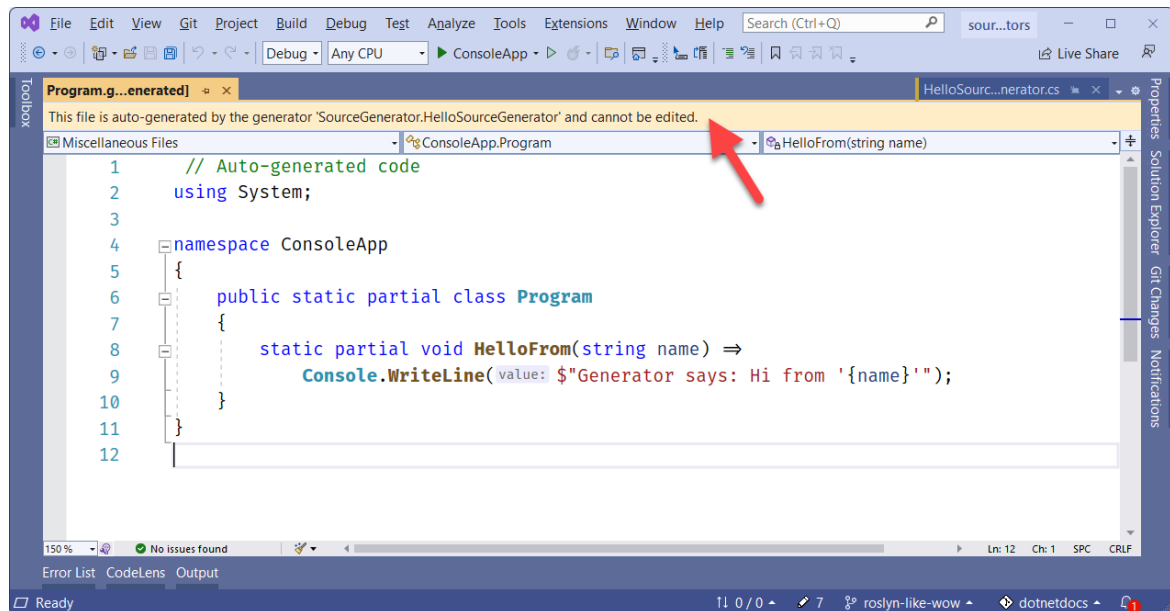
File Edit View Git Project Build Debug Test Analyze Tools Extensions Window Help Search (Ctrl+Q) sour...tors

Debug Any CPU ConsoleApp Live Share

Toolbox

Program.g...enerated] HelloSourc...nerator.cs

This file is auto-generated by the generator 'SourceGenerator.HelloSourceGenerator' and cannot be edited.

Miscellaneous Files ConsoleApp.Program HelloFrom(string name)

1 // Auto-generated code
2 using System;
3
4 namespace ConsoleApp
5 {
6 public static partial class Program
7 {
8 static partial void HelloFrom(string name) ⇒
9 Console.WriteLine( value: $"Generator says: Hi from '{name}'");
10 }
11 }
12

Properties Solution Explorer Git Changes Notifications

150 % No issues found Ln: 12 Ch: 1 SPC CRLF

Error List CodeLens Output

Ready ↑↓ 0 / 0 7 roslyn-like-wow dotnetdocs 1